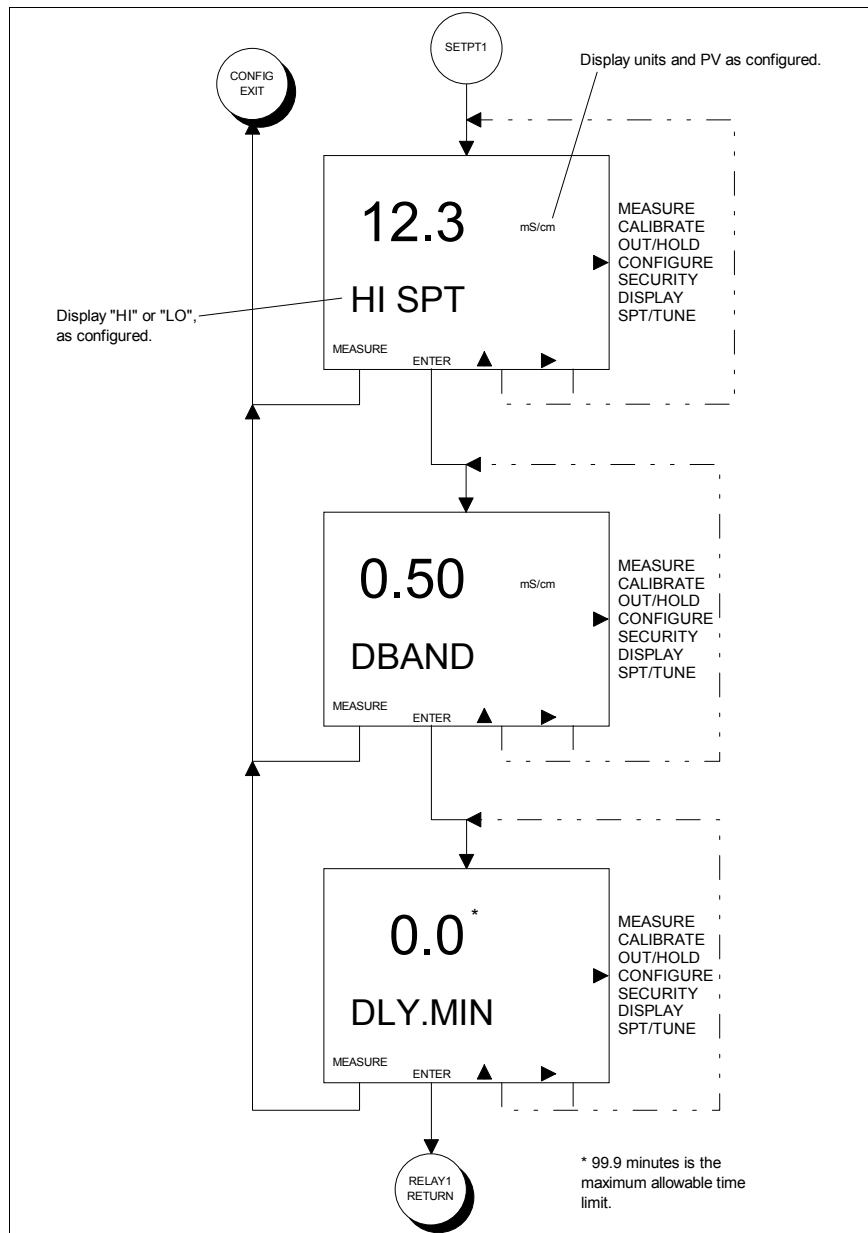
SETPT1

CONFIG EXIT

Display units and PV as configured.

12.3 mS/cm

HI SPT

MEASURE
CALIBRATE
OUT/HOLD
CONFIGURE
SECURITY
DISPLAY
SPT/TUNE

Display "HI" or "LO", as configured.

MEASURE ENTER ▲ ▶

0.50 mS/cm

DBAND

MEASURE
CALIBRATE
OUT/HOLD
CONFIGURE
SECURITY
DISPLAY
SPT/TUNE

MEASURE ENTER ▲ ▶

0.0*

DLY.MIN

MEASURE
CALIBRATE
OUT/HOLD
CONFIGURE
SECURITY
DISPLAY
SPT/TUNE

MEASURE ENTER ▲ ▶

RELAY1 RETURN

* 99.9 minutes is the maximum allowable time limit.